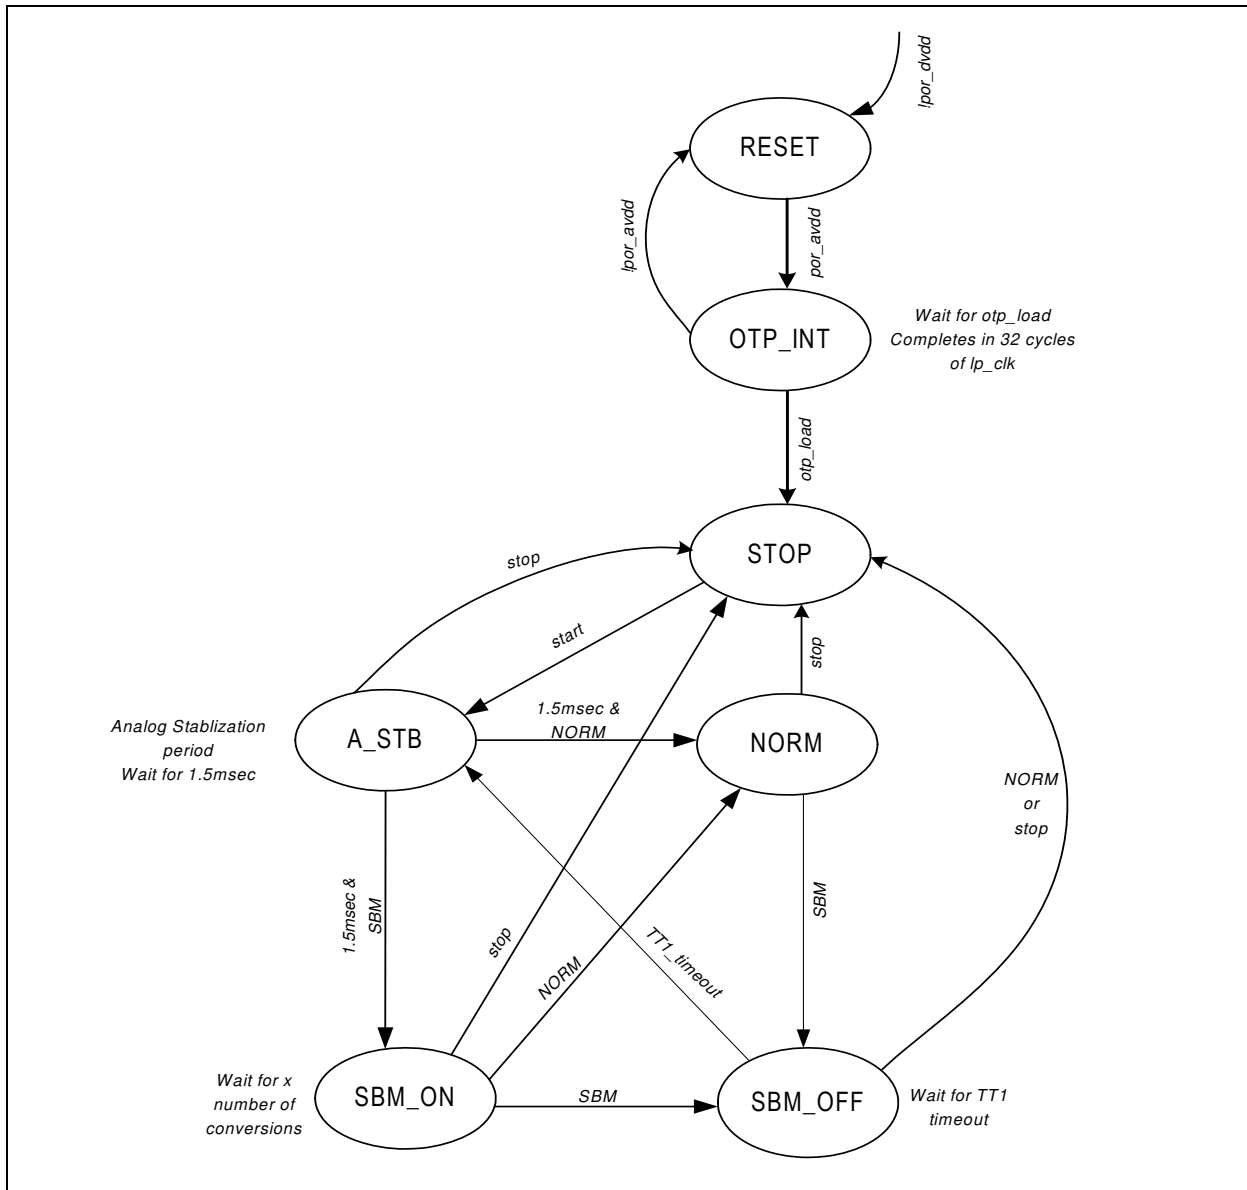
!por_dvdd

RESET

!por_avdd

por_avdd

OTP_INT

Wait for otp_load Completes in 32 cycles of lp_clk

otp_load

STOP

stop

start

stop

Analog Stablization period Wait for 1.5msec

A_STB

1.5msec & NORM

NORM

NORM or stop

1.5msec & SBM

stop

NORM

TT1_timeout

SBM

Wait for x number of conversions

SBM_ON

SBM

SBM_OFF

Wait for TT1 timeout